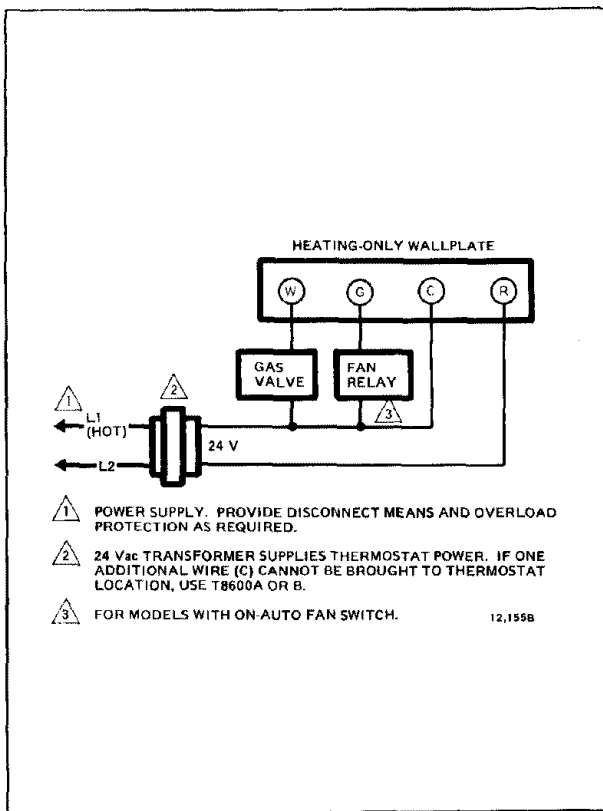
HEATING-ONLY WALLPLATE

W G C R

GAS VALVE

FAN RELAY

3

1

L1 (HOT)

2

24 V

L2

1 POWER SUPPLY. PROVIDE DISCONNECT MEANS AND OVERLOAD PROTECTION AS REQUIRED.

2 24 Vac TRANSFORMER SUPPLIES THERMOSTAT POWER. IF ONE ADDITIONAL WIRE (C) CANNOT BE BROUGHT TO THERMOSTAT LOCATION, USE T8600A OR B.

3 FOR MODELS WITH ON-AUTO FAN SWITCH.

12,155B